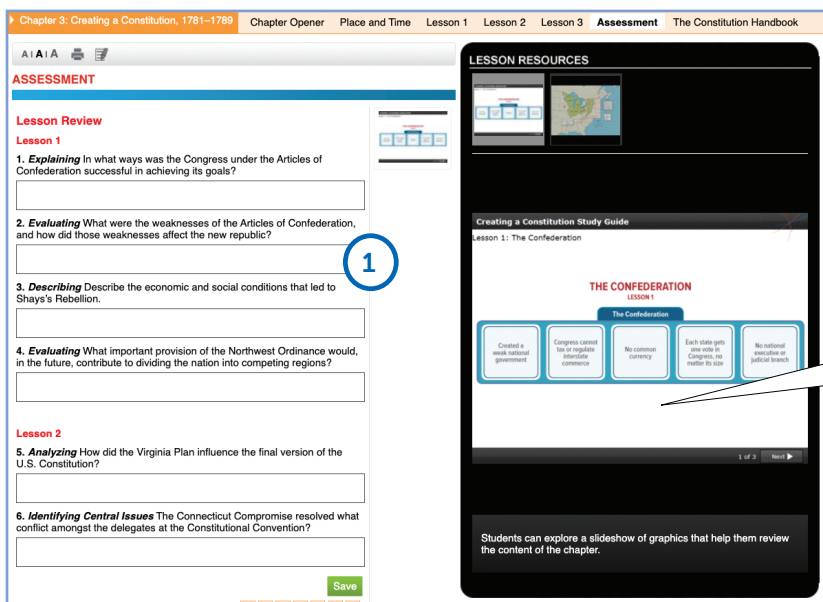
Chapter 3: Creating a Constitution, 1781–1789 | Chapter Opener | Place and Time | Lesson 1 | Lesson 2 | Lesson 3 | Assessment | The Constitution Handbook

A | A | A

ASSESSMENT

Lesson Review

Lesson 1

1. *Explaining* In what ways was the Congress under the Articles of Confederation successful in achieving its goals?

2. *Evaluating* What were the weaknesses of the Articles of Confederation, and how did those weaknesses affect the new republic?

1

3. *Describing* Describe the economic and social conditions that led to Shays's Rebellion.

4. *Evaluating* What important provision of the Northwest Ordinance would, in the future, contribute to dividing the nation into competing regions?

Lesson 2

5. *Analyzing* How did the Virginia Plan influence the final version of the U.S. Constitution?

6. *Identifying Central Issues* The Connecticut Compromise resolved what conflict amongst the delegates at the Constitutional Convention?

Save

LESSON RESOURCES

Creating a Constitution Study Guide

Lesson 1: The Confederation

THE CONFEDERATION
LESSON 1

The Confederation

Created a weak national government

Congress cannot tax or regulate interstate commerce

No common currency

Each state gets one vote in Congress, no matter its size

No national executive or judicial branch

1 of 3 Next ▶

Students can explore a slideshow of graphics that help them review the content of the chapter.